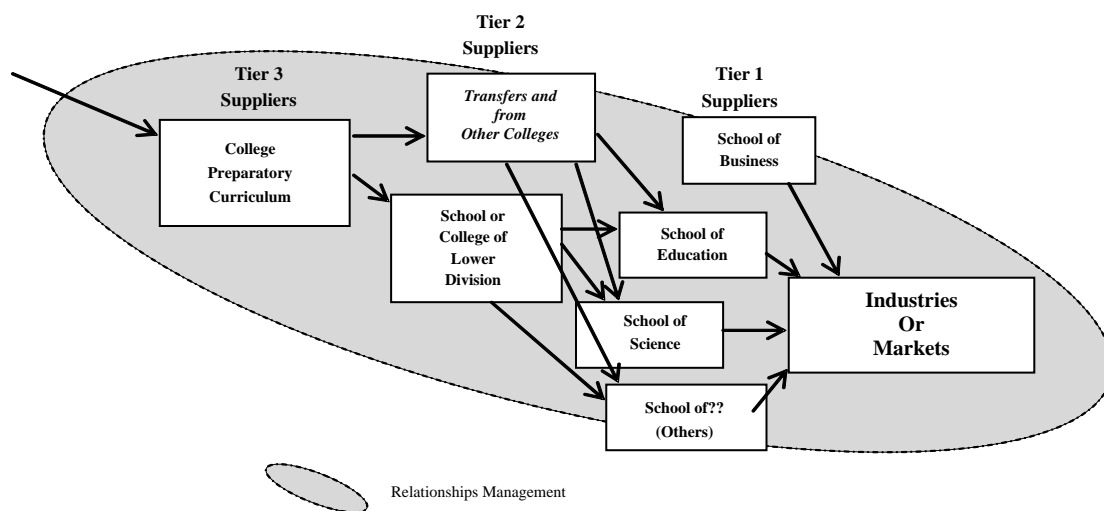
Tier 2 Suppliers

Tier 3 Suppliers

Tier 1 Suppliers

College Preparatory Curriculum

*Transfers and from Other Colleges*

School of Business

School or College of Lower Division

School of Education

Industries Or Markets

School of Science

School of?? (Others)

Relationships Management